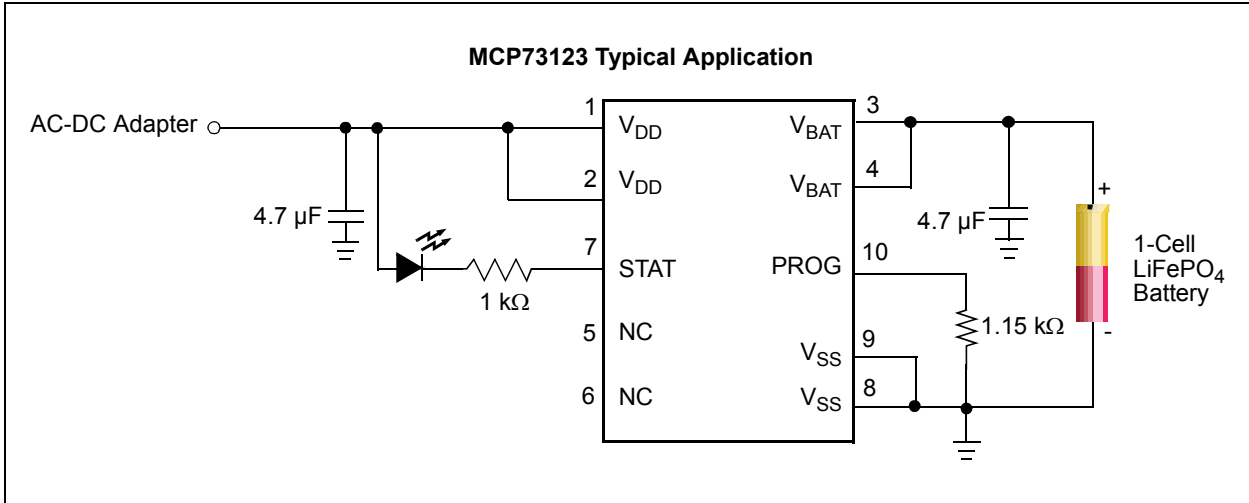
MCP73123 Typical Application

AC-DC Adapter

4.7 µF

1 kΩ

1 $V_{DD}$
2 $V_{DD}$
7 STAT
5 NC
6 NC

3 $V_{BAT}$
4 $V_{BAT}$
10 PROG
9 $V_{SS}$
8 $V_{SS}$

4.7 µF

1.15 kΩ

+
-

1-Cell $LiFePO_4$ Battery